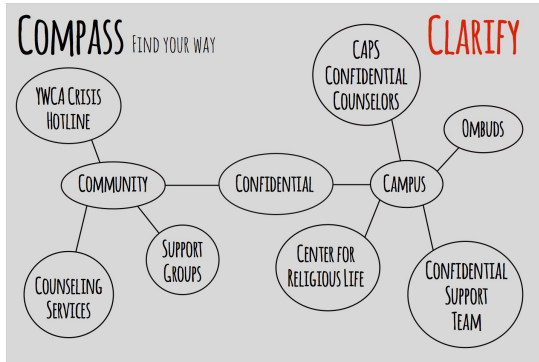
Compass Find your way

Clarify

YWCA Crisis Hotline

Community

Confidential

Campus

CAPS Confidential Counselors

Ombuds

Support Groups

Counseling Services

Center for Religious Life

Confidential Support Team